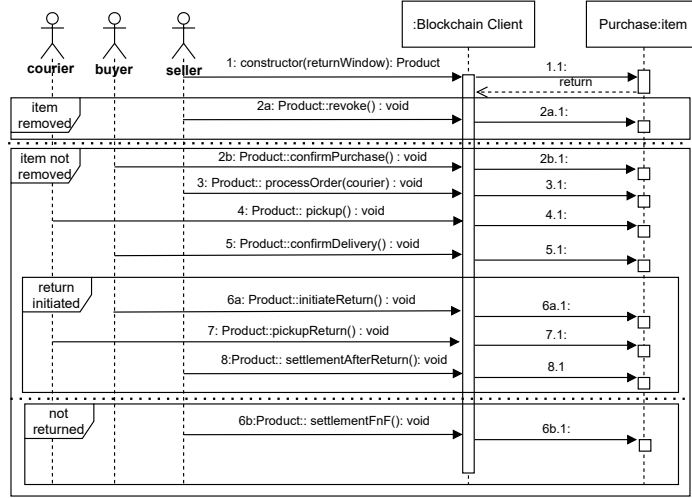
courier
buyer
seller
:Blockchain Client
Purchase:item

1: constructor(returnWindow): Product
1.1:
return

item removed
2a: Product::revoke() : void
2a.1:

item not removed
2b: Product::confirmPurchase() : void
2b.1:
3: Product:: processOrder(courier) : void
3.1:
4: Product:: pickup() : void
4.1:
5: Product::confirmDelivery() : void
5.1:

return initiated
6a: Product::initiateReturn() : void
6a.1:
7: Product::pickupReturn() : void
7.1:
8:Product:: settlementAfterReturn(): void
8.1

not returned
6b:Product:: settlementFnF(): void
6b.1: